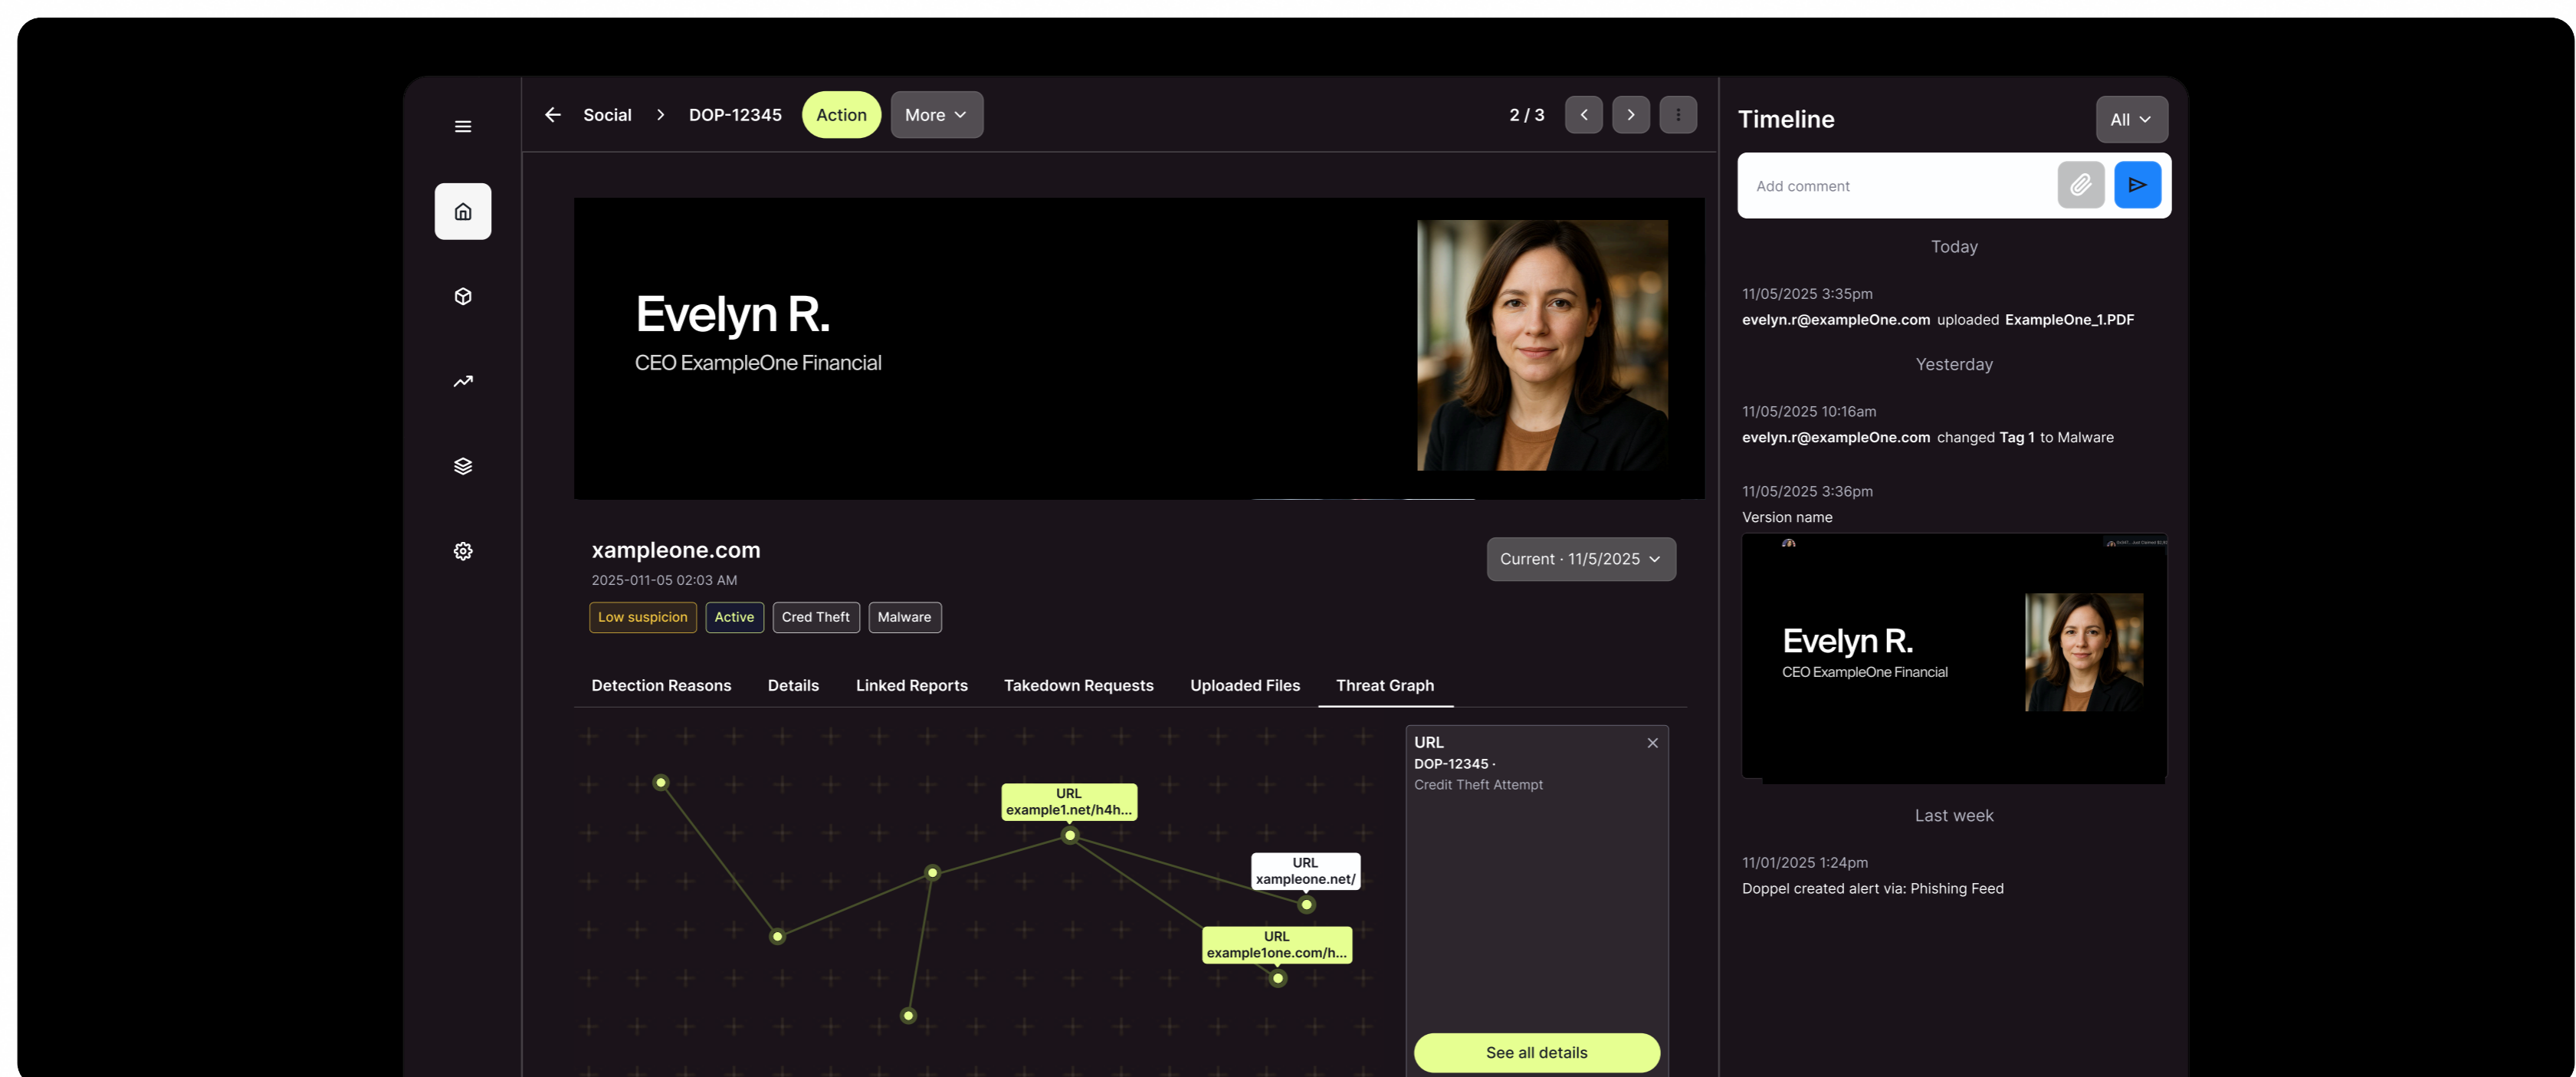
Social > DOP-12345 Action More

2 / 3

Evelyn R.
CEO ExampleOne Financial

xampleone.com
2025-011-05 02:03 AM

Current · 11/5/2025

Low suspicion Active Cred Theft Malware

Detection Reasons Details Linked Reports Takedown Requests Uploaded Files Threat Graph

URL
example1.net/h4h...

URL
xampleone.net/

URL
example1one.com/h...

URL
DOP-12345 ·
Credit Theft Attempt

See all details

Timeline All

Add comment

Today

11/05/2025 3:35pm
evelyn.r@exampleOne.com uploaded ExampleOne_1.PDF

Yesterday

11/05/2025 10:16am
evelyn.r@exampleOne.com changed Tag 1 to Malware

11/05/2025 3:36pm
Version name

Evelyn R.
CEO ExampleOne Financial

Last week

11/01/2025 1:24pm
Doppel created alert via: Phishing Feed